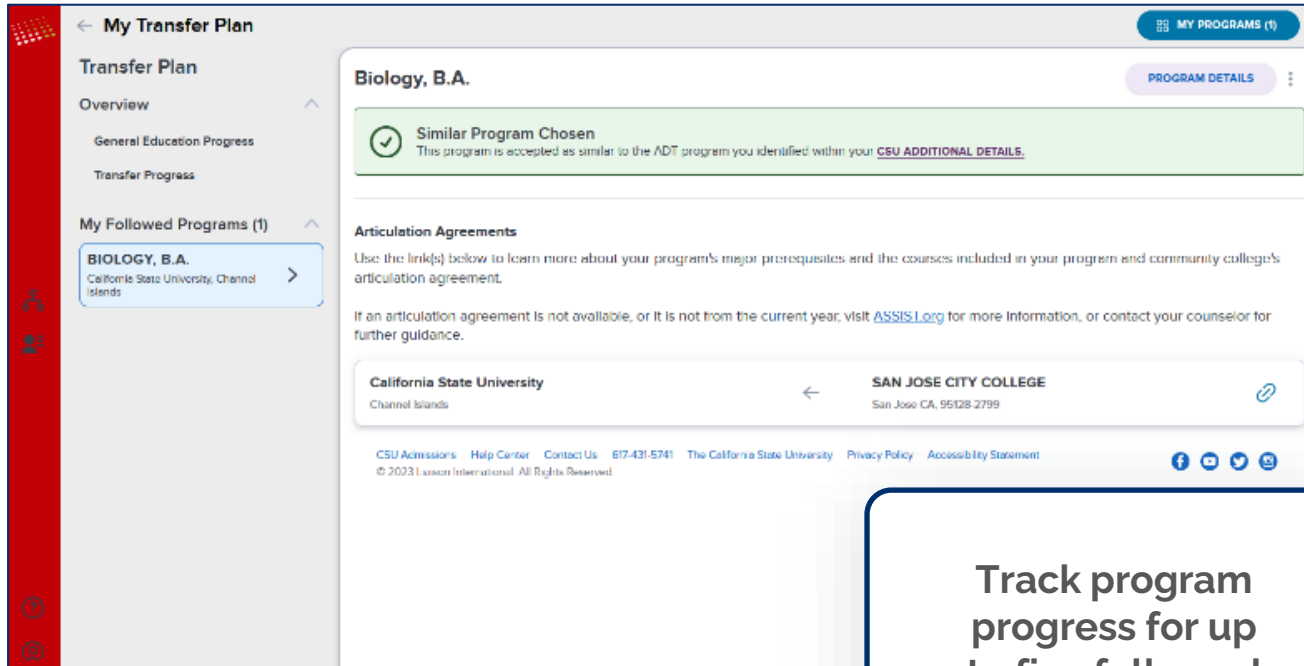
← My Transfer Plan

MY PROGRAMS (1)

Transfer Plan

Overview

General Education Progress

Transfer Progress

My Followed Programs (1)

BIOLOGY, B.A.
California State University, Channel Islands

Biology, B.A.

PROGRAM DETAILS

Similar Program Chosen
This program is accepted as similar to the ADT program you identified within your CSU ADDITIONAL DETAILS.

Articulation Agreements

Use the link(s) below to learn more about your program's major prerequisites and the courses included in your program and community college's articulation agreement.

If an articulation agreement is not available, or it is not from the current year, visit ASSIST.org for more information, or contact your counselor for further guidance.

California State University
Channel Islands

SAN JOSE CITY COLLEGE
San Jose CA, 95128-2799

CSU Admissions Help Center Contact Us 617-431-5741 The California State University Privacy Policy Accessibility Statement
© 2023 Liaison International. All Rights Reserved.

Track program progress for up
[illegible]